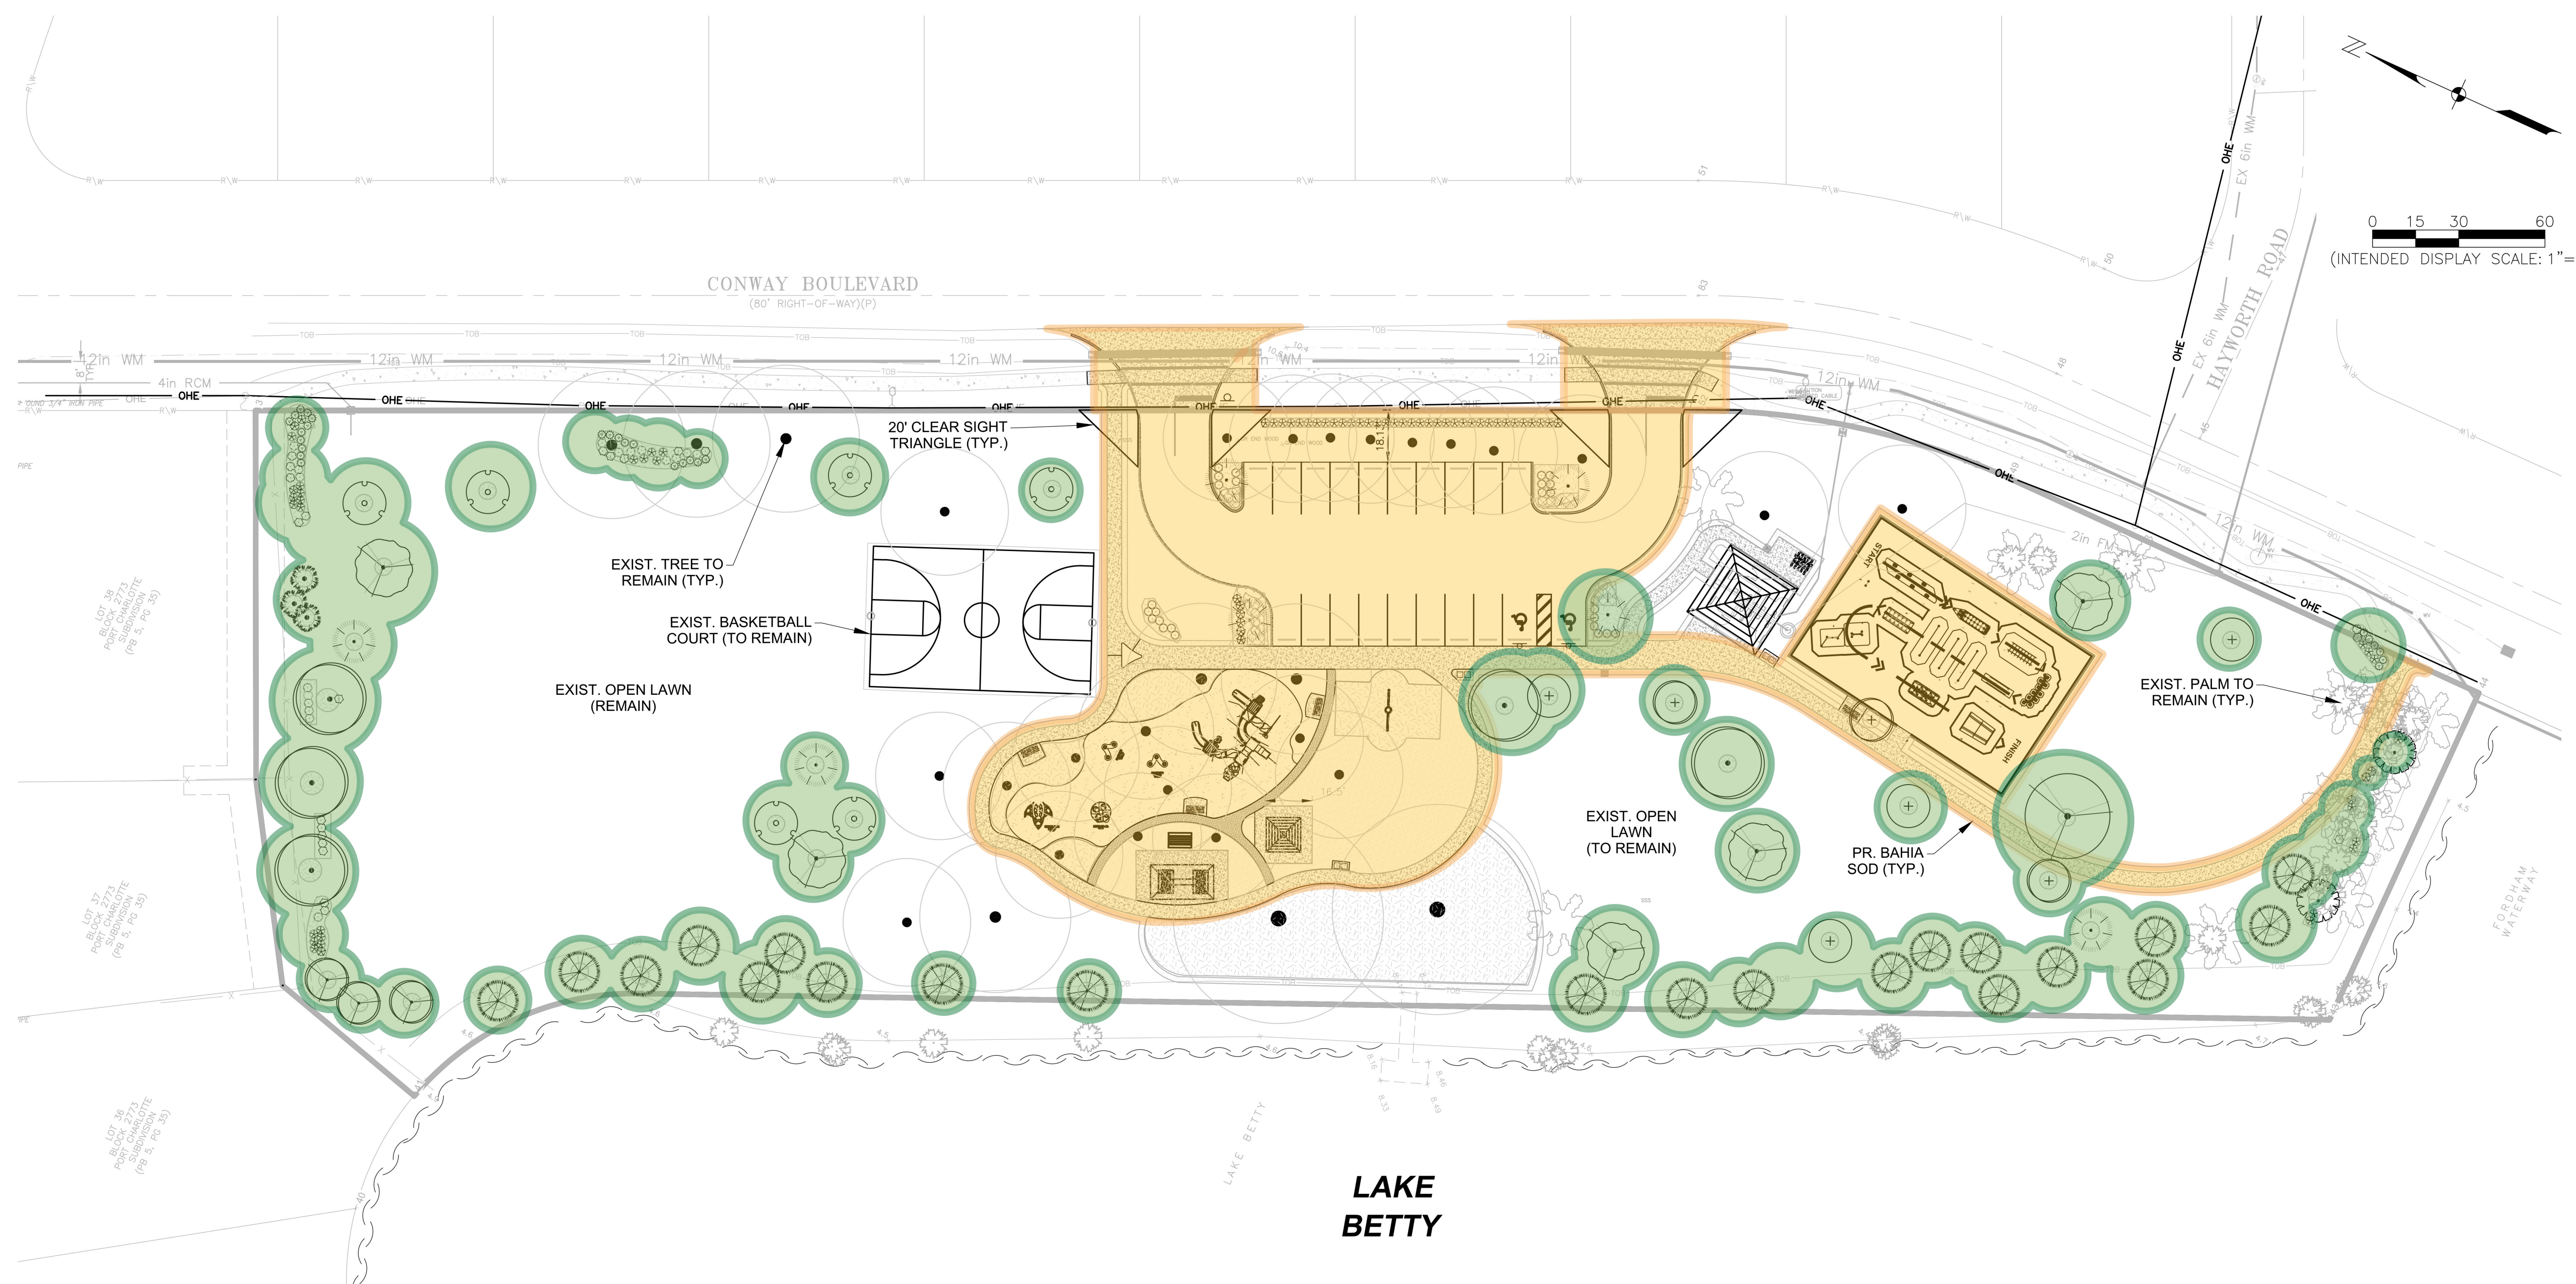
CONWAY BOULEVARD
(80' RIGHT-OF-WAY)(P)

12in WM
12in WM
12in WM
12in WM
12in WM
12in WM
4in RCM
OHE
OHE
OHE
OHE
OHE
OHE
OHE
OHE
OHE

20' CLEAR SIGHT TRIANGLE (TYP.)

EXIST. TREE TO REMAIN (TYP.)

EXIST. BASKETBALL COURT (TO REMAIN)

EXIST. OPEN LAWN (REMAIN)

EXIST. OPEN LAWN (TO REMAIN)

PR. BAHIA SOD (TYP.)

EXIST. PALM TO REMAIN (TYP.)

START
FINISH

HAYWORTH ROAD
EX 6in WM
EX 6in WM
OHE
OHE
2in FM

0 15 30 60
(INTENDED DISPLAY SCALE: 1"=

LOT 38 BLOCK 2773 PORT CHARLOTTE SUBDIVISION (PB 5, PG 35)
LOT 37 BLOCK 2773 PORT CHARLOTTE SUBDIVISION (PB 5, PG 35)
LOT 36 BLOCK 2773 PORT CHARLOTTE SUBDIVISION (PB 5, PG 35)

FORDHAM WATERWAY

LAKE BETTY

LAKE
BETTY